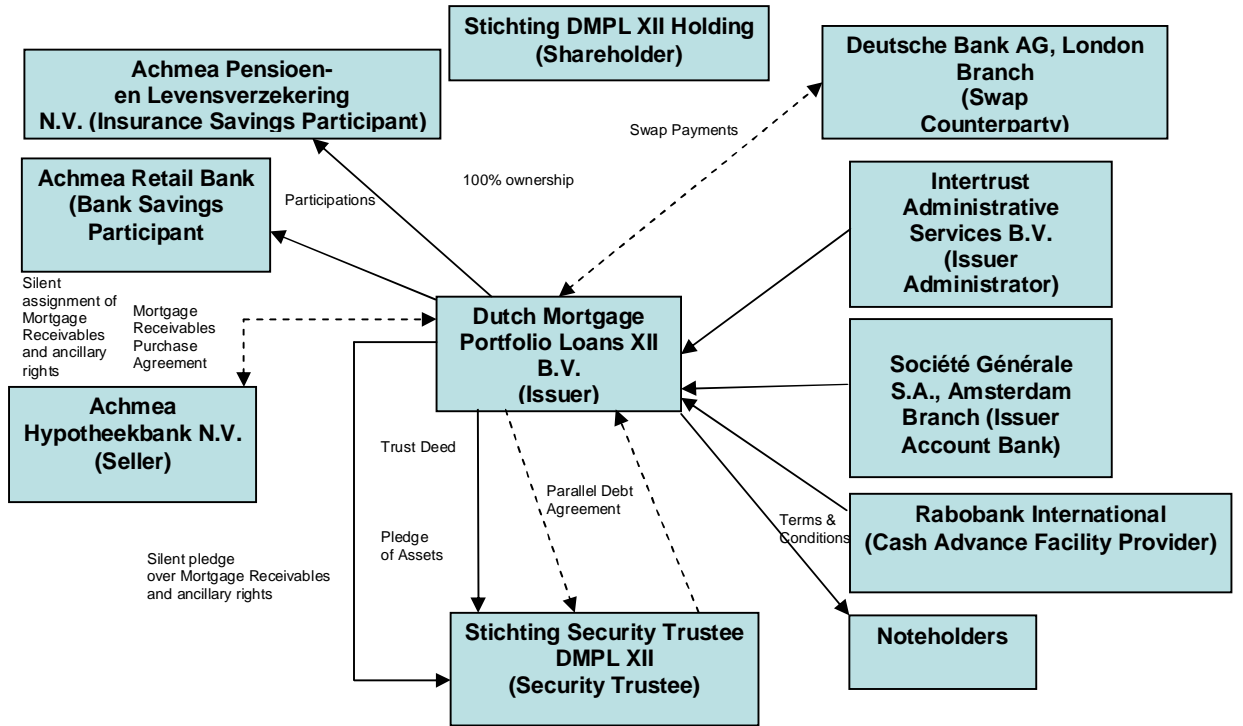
Stichting DMPL XII Holding (Shareholder)

Achmea Pensioen- en Levensverzekering N.V. (Insurance Savings Participant)

Deutsche Bank AG, London Branch (Swap Counterparty)

Swap Payments

100% ownership

Achmea Retail Bank (Bank Savings Participant

Participations

Intertrust Administrative Services B.V. (Issuer Administrator)

Silent assignment of Mortgage Receivables and ancillary rights

Mortgage Receivables Purchase Agreement

Dutch Mortgage Portfolio Loans XII B.V. (Issuer)

Société Générale S.A., Amsterdam Branch (Issuer Account Bank)

Achmea Hypotheekbank N.V. (Seller)

Trust Deed

Parallel Debt Agreement

Terms & Conditions

Rabobank International (Cash Advance Facility Provider)

Pledge of Assets

Silent pledge over Mortgage Receivables and ancillary rights

Noteholders

Stichting Security Trustee DMPL XII (Security Trustee)